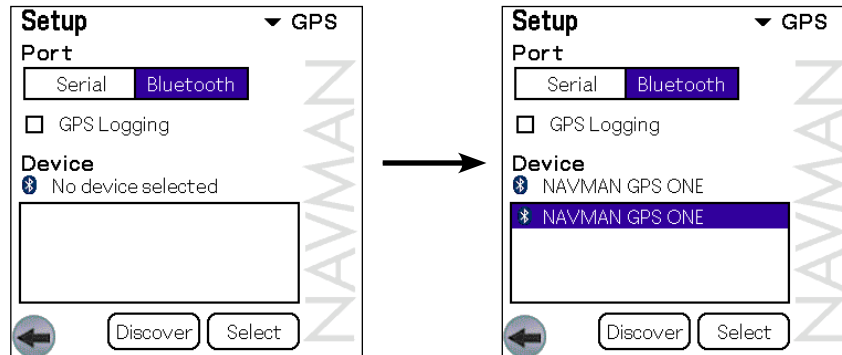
Setup ▾ GPS

Port

Serial | Bluetooth

GPS Logging

Device

No device selected

Discover Select

NAVMAN

Setup ▾ GPS

Port

Serial | Bluetooth

GPS Logging

Device

NAVMAN GPS ONE

NAVMAN GPS ONE

Discover Select

NAVMAN